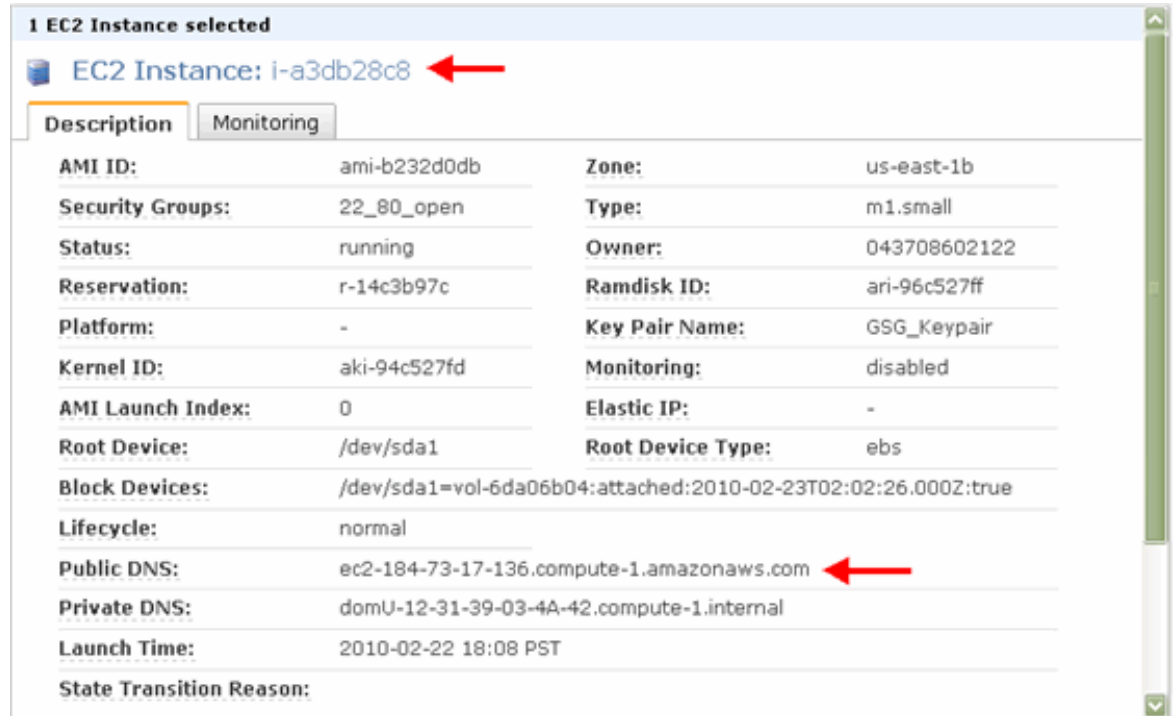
1 EC2 Instance selected

EC2 Instance: i-a3db28c8

Description | Monitoring

| | | | |
|---|---|---|---|
| AMI ID: | ami-b232d0db | Zone: | us-east-1b |
| Security Groups: | 22_80_open | Type: | m1.small |
| Status: | running | Owner: | 043708602122 |
| Reservation: | r-14c3b97c | Ramdisk ID: | ari-96c527ff |
| Platform: | - | Key Pair Name: | GSG_Keypair |
| Kernel ID: | aki-94c527fd | Monitoring: | disabled |
| AMI Launch Index: | 0 | Elastic IP: | - |
| Root Device: | /dev/sda1 | Root Device Type: | ebs |
| Block Devices: | /dev/sda1=vol-6da06b04:attached:2010-02-23T02:02:26.000Z:true | | |
| Lifecycle: | normal | | |
| Public DNS: | ec2-184-73-17-136.compute-1.amazonaws.com | | |
| Private DNS: | domU-12-31-39-03-4A-42.compute-1.internal | | |
| Launch Time: | 2010-02-22 18:08 PST | | |
| State Transition Reason: | | | |